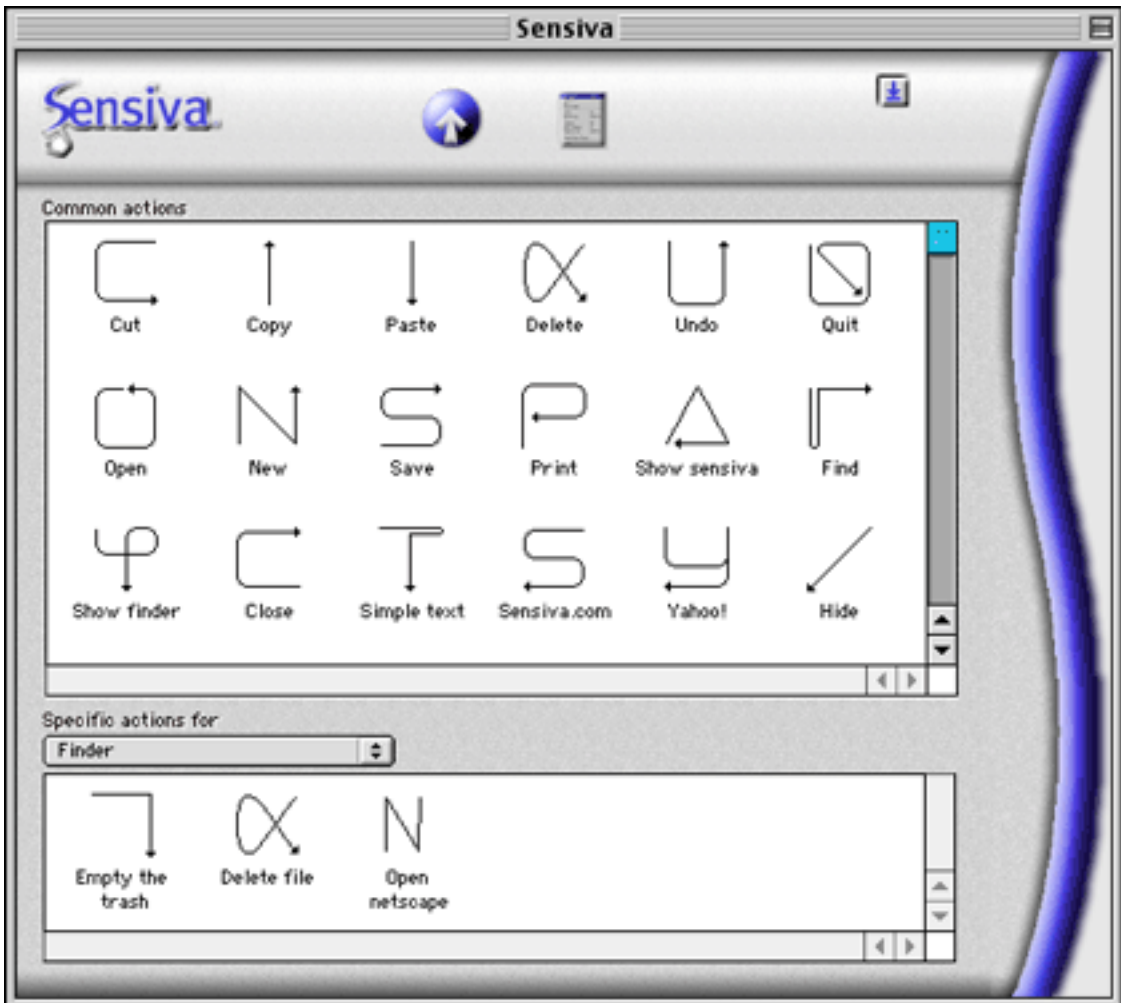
Sensiva

Sensiva

Common actions

Cut
Copy
Paste
Delete
Undo
Quit

Open
New
Save
Print
Show sensiva
Find

Show finder
Close
Simple text
Sensiva.com
Yahoo!
Hide

Specific actions for

Finder

Empty the trash
Delete file
Open netscape